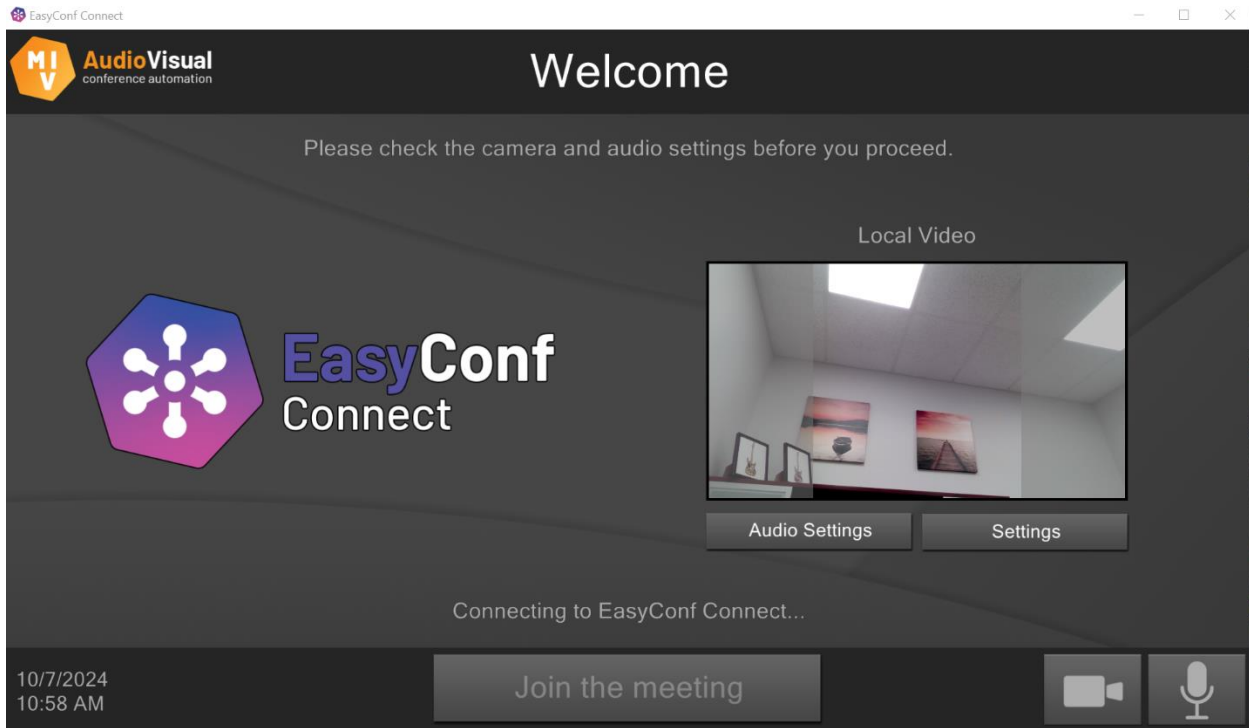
EasyConf Connect

MIV AudioVisual conference automation

Welcome

Please check the camera and audio settings before you proceed.

Local Video

EasyConf Connect

Audio Settings

Settings

Connecting to EasyConf Connect...

10/7/2024
10:58 AM

Join the meeting